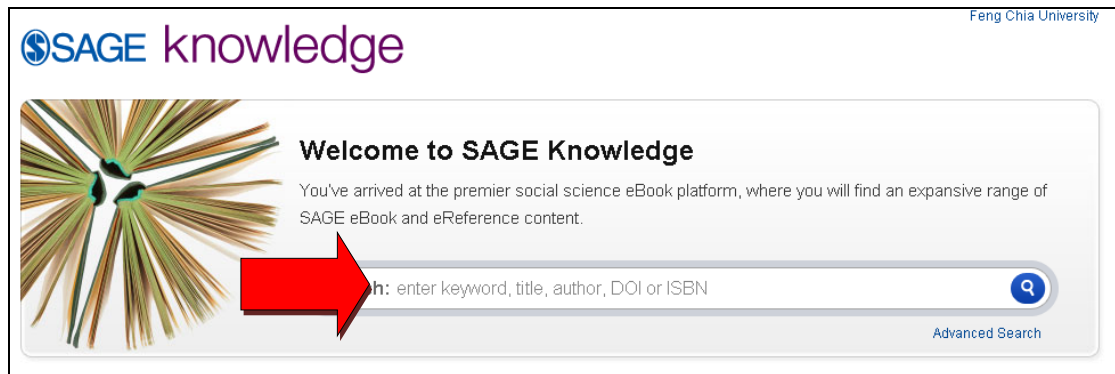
Feng Chia University

SAGE knowledge

Welcome to SAGE Knowledge

You've arrived at the premier social science eBook platform, where you will find an expansive range of SAGE eBook and eReference content.

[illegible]h: enter keyword, title, author, DOI or ISBN

Advanced Search